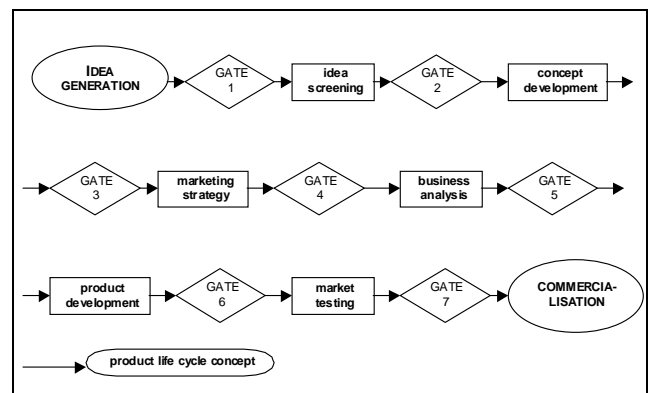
IDEA GENERATION

GATE 1

idea screening

GATE 2

concept development

GATE 3

marketing strategy

GATE 4

business analysis

GATE 5

product development

GATE 6

market testing

GATE 7

COMMERCIA-LISATION

product life cycle concept